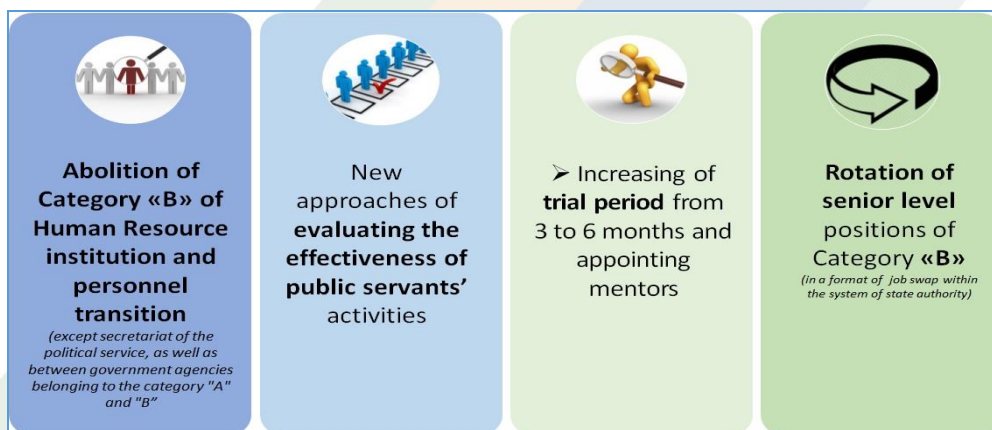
Abolition of Category «B» of Human Resource institution and personnel transition

(except secretariat of the political service, as well as between government agencies belonging to the category "A" and "B"

New approaches of evaluating the effectiveness of public servants' activities

➢ Increasing of trial period from 3 to 6 months and appointing mentors

Rotation of senior level positions of Category «B»

(in a format of job swap within the system of state authority)